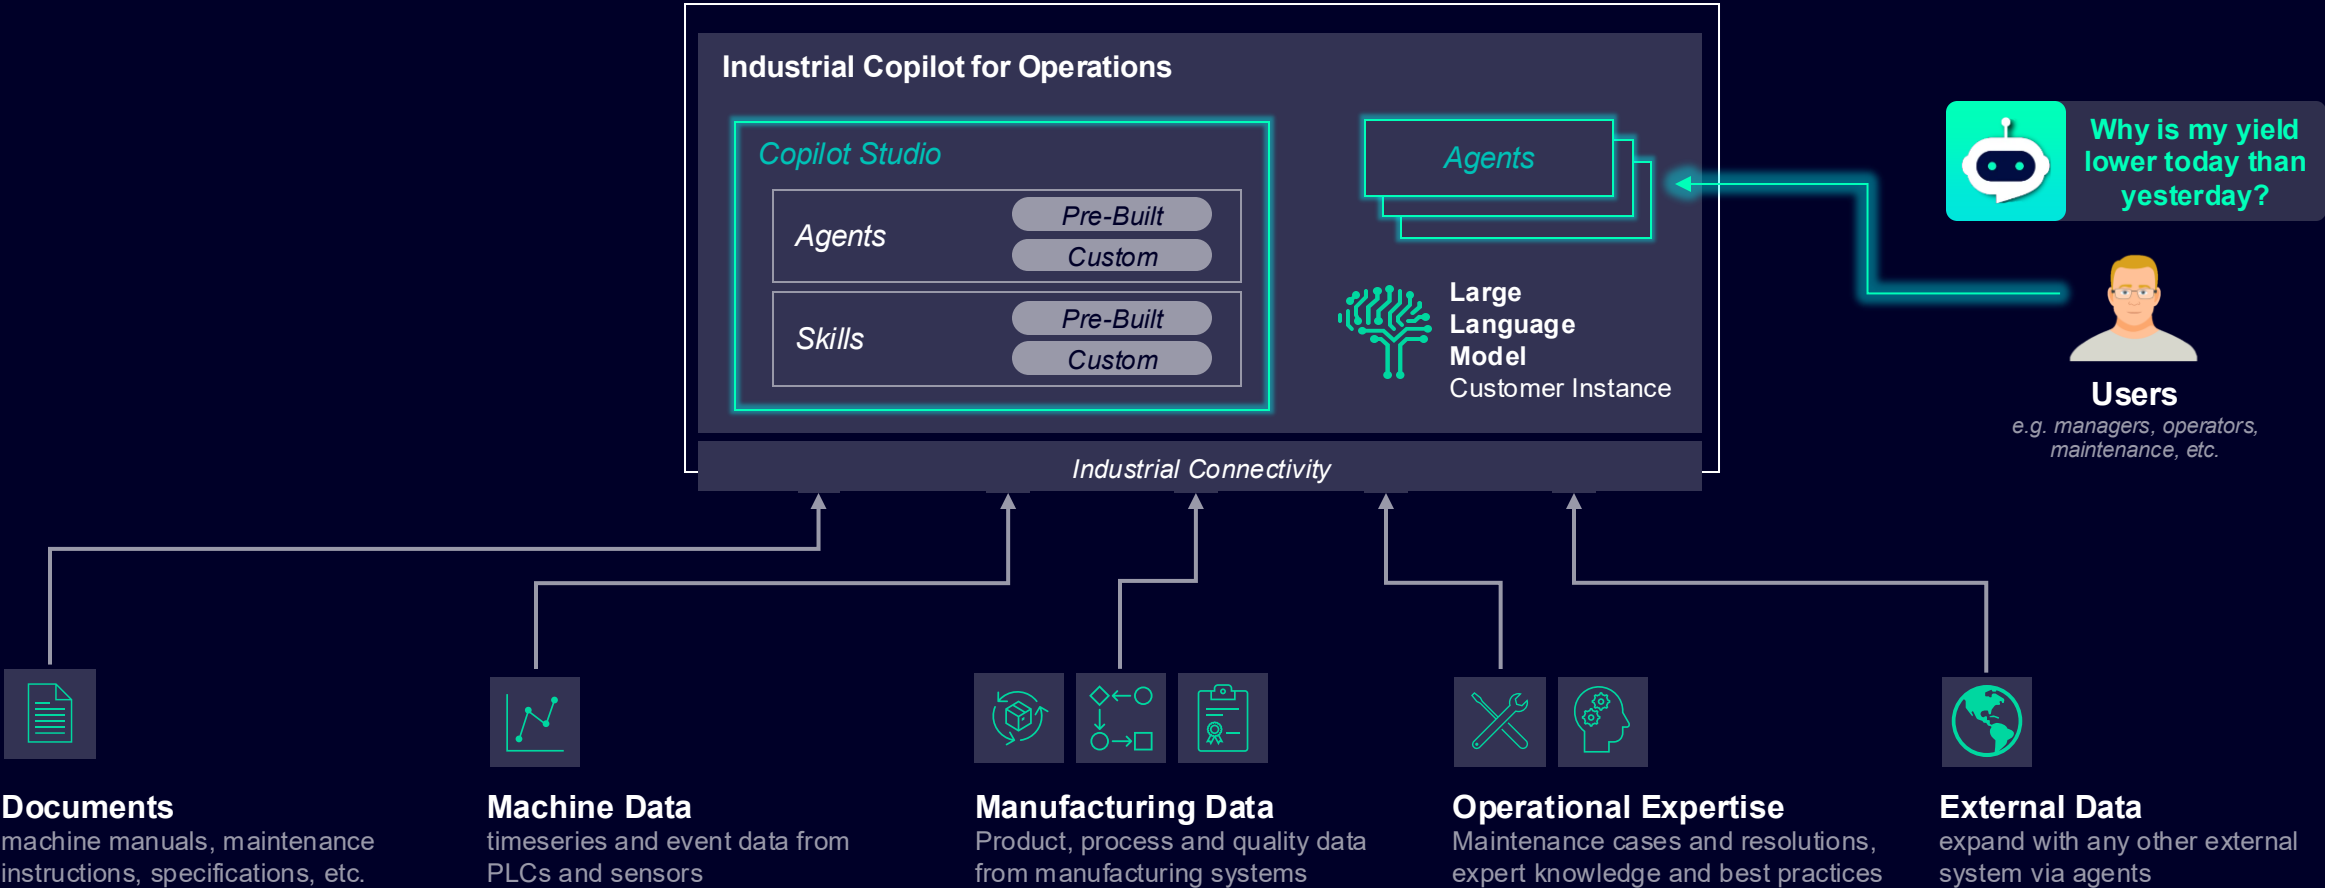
Industrial Copilot for Operations

Copilot Studio

Agents
Pre-Built
Custom

Skills
Pre-Built
Custom

Agents

Large Language Model
Customer Instance

Why is my yield lower today than yesterday?

Users
e.g. managers, operators, maintenance, etc.

Industrial Connectivity

Documents
machine manuals, maintenance instructions, specifications, etc.

Machine Data
timeseries and event data from PLCs and sensors

Manufacturing Data
Product, process and quality data from manufacturing systems

Operational Expertise
Maintenance cases and resolutions, expert knowledge and best practices

External Data
expand with any other external system via agents